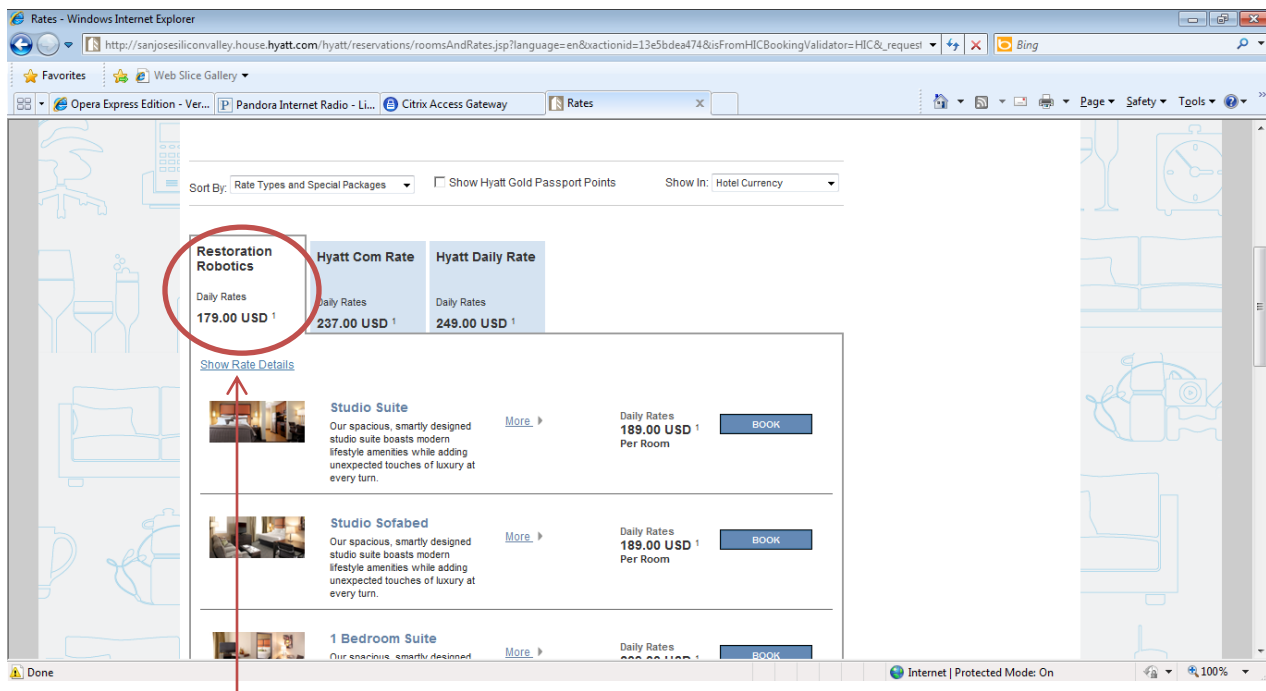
Rates - Windows Internet Explorer

http://sanjosesiliconvalley.house.hyatt.com/hyatt/reservations/roomsAndRates.jsp?language=en&xactionid=13e5bdea474&isFromHICBookingValidator=HIC&_request

Bing

Favorites | Web Slice Gallery

Opera Express Edition - Ver... | Pandora Internet Radio - Li... | Citrix Access Gateway | Rates

Page ▾ Safety ▾ Tools ▾

Sort By: Rate Types and Special Packages

Show Hyatt Gold Passport Points

Show In: Hotel Currency

| Restoration Robotics | Hyatt Com Rate | Hyatt Daily Rate |
|---|---|---|
| Daily Rates 179.00 USD 1 | Daily Rates 237.00 USD 1 | Daily Rates 249.00 USD 1 |

Show Rate Details

Studio Suite
Our spacious, smartly designed studio suite boasts modern lifestyle amenities while adding unexpected touches of luxury at every turn.
More
Daily Rates 189.00 USD 1 Per Room
BOOK

Studio Sofabed
Our spacious, smartly designed studio suite boasts modern lifestyle amenities while adding unexpected touches of luxury at every turn.
More
Daily Rates 189.00 USD 1 Per Room
BOOK

1 Bedroom Suite
Our spacious, smartly designed
More
Daily Rates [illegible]
BOOK

Done | Internet | Protected Mode: On | 100%